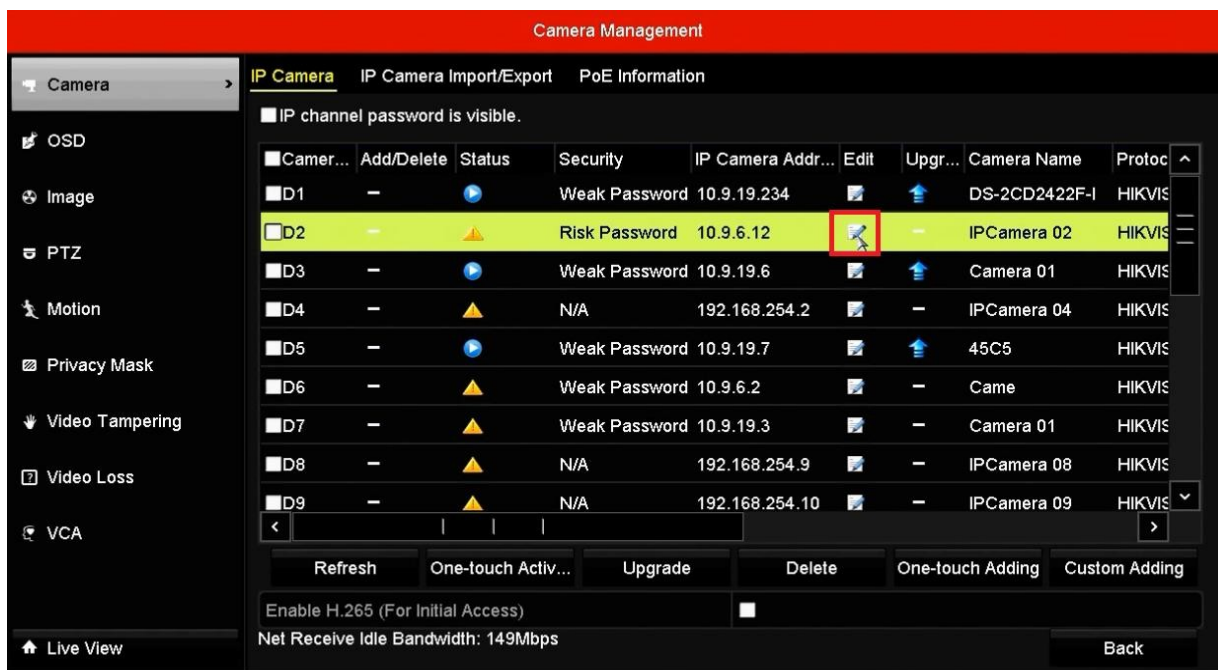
Camera Management

Camera
OSD
Image
PTZ
Motion
Privacy Mask
Video Tampering
Video Loss
VCA
Live View

IP Camera   IP Camera Import/Export   PoE Information

IP channel password is visible.

| Camer... | Add/Delete | Status | Security | IP Camera Addr... | Edit | Upgr... | Camera Name | Protoc |
|---|---|---|---|---|---|---|---|---|
| D1 | – | | Weak Password | 10.9.19.234 | | | DS-2CD2422F-I | HIKVIS |
| D2 | – | | Risk Password | 10.9.6.12 | | – | IPCamera 02 | HIKVIS |
| D3 | – | | Weak Password | 10.9.19.6 | | | Camera 01 | HIKVIS |
| D4 | – | | N/A | 192.168.254.2 | | – | IPCamera 04 | HIKVIS |
| D5 | – | | Weak Password | 10.9.19.7 | | | 45C5 | HIKVIS |
| D6 | – | | Weak Password | 10.9.6.2 | | – | Came | HIKVIS |
| D7 | – | | Weak Password | 10.9.19.3 | | – | Camera 01 | HIKVIS |
| D8 | – | | N/A | 192.168.254.9 | | – | IPCamera 08 | HIKVIS |
| D9 | – | | N/A | 192.168.254.10 | | – | IPCamera 09 | HIKVIS |

Refresh   One-touch Activ...   Upgrade   Delete   One-touch Adding   Custom Adding

Enable H.265 (For Initial Access)

Net Receive Idle Bandwidth: 149Mbps

Back